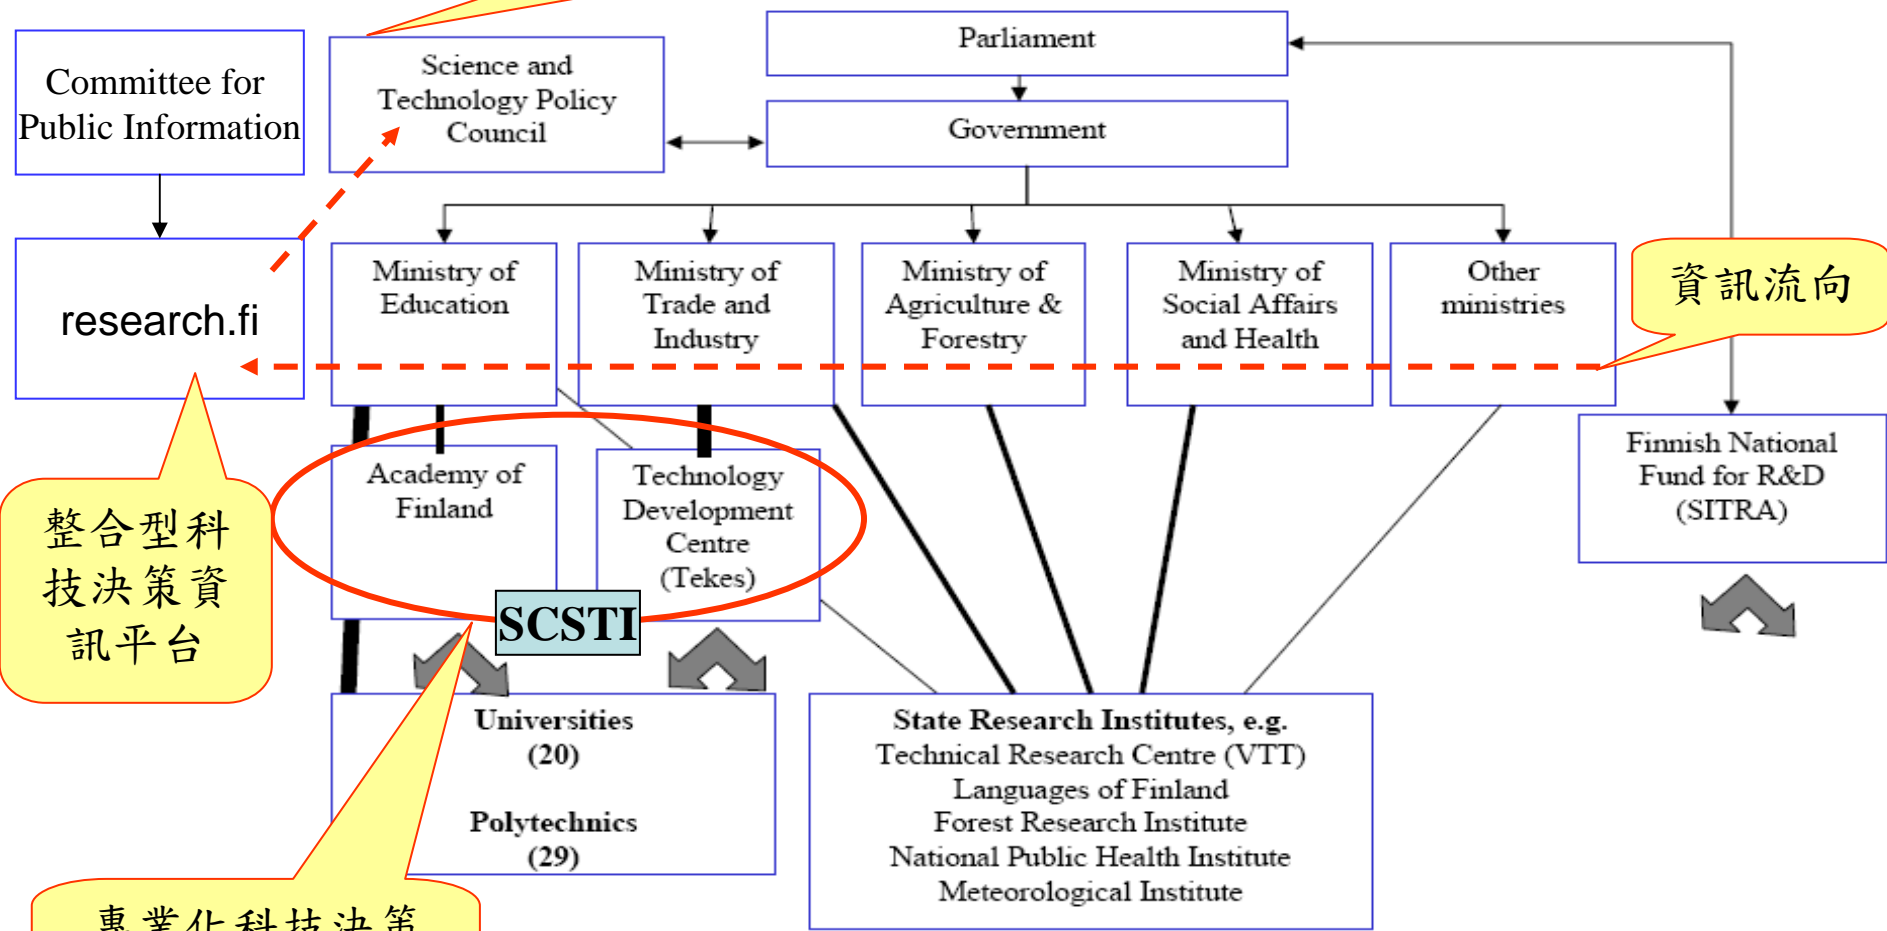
Committee for Public Information

Science and Technology Policy Council

Parliament

Government

research.fi

Ministry of Education

Ministry of Trade and Industry

Ministry of Agriculture & Forestry

Ministry of Social Affairs and Health

Other ministries

資訊流向

Finnish National Fund for R&D (SITRA)

整合型科技決策資訊平台

Academy of Finland

Technology Development Centre (Tekes)

SCSTI

Universities (20)

Polytechnics (29)

State Research Institutes, e.g.
Technical Research Centre (VTT)
Languages of Finland
Forest Research Institute
National Public Health Institute
Meteorological Institute

專業化科技決策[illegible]